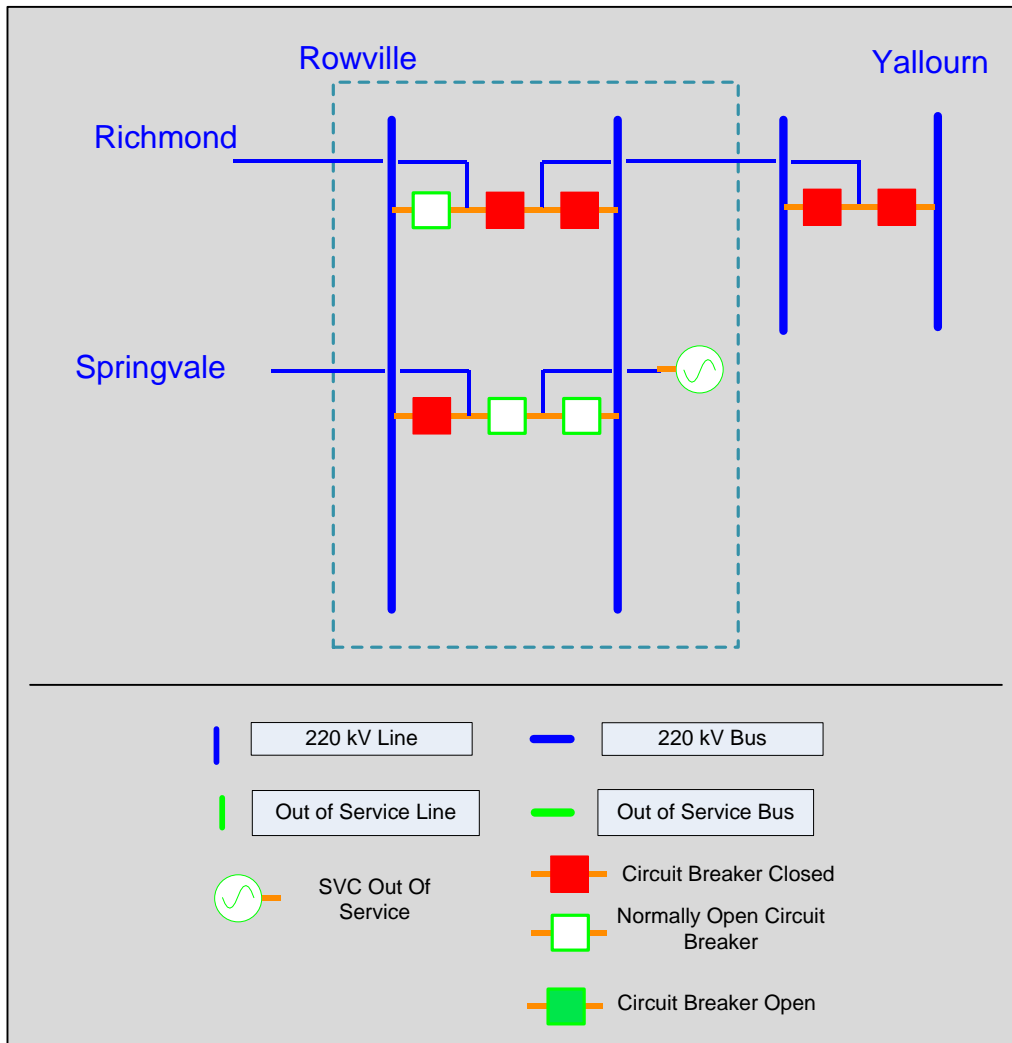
Rowville

Yallourn

Richmond

Springvale

220 kV Line

220 kV Bus

Out of Service Line

Out of Service Bus

SVC Out Of Service

Circuit Breaker Closed

Normally Open Circuit Breaker

Circuit Breaker Open